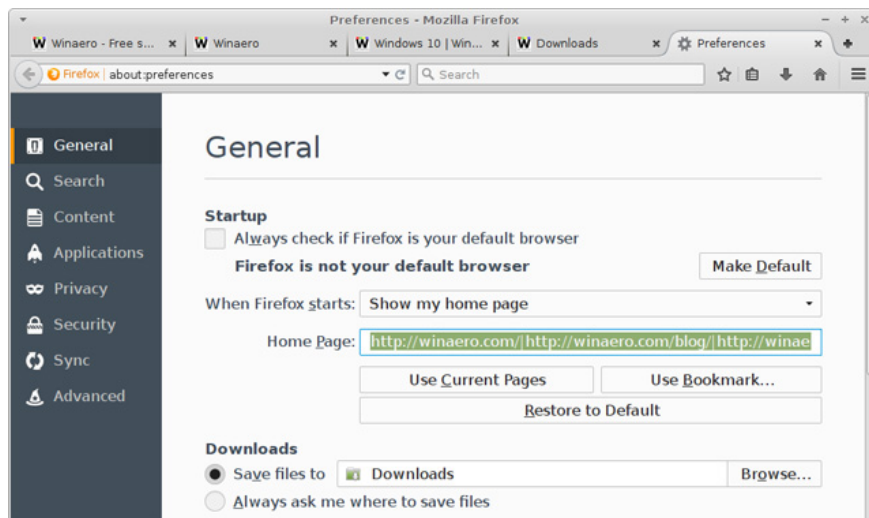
Preferences - Mozilla Firefox

W Winaero - Free s... ×
W Winaero ×
W Windows 10 | Win... ×
W Downloads ×
Preferences ×

Firefox about:preferences

Search

General
Search
Content
Applications
Privacy
Security
Sync
Advanced

General

Startup

Always check if Firefox is your default browser

Firefox is not your default browser

Make Default

When Firefox starts: Show my home page

Home Page: http://winaero.com/|http://winaero.com/blog/|http://winae

Use Current Pages

Use Bookmark...

Restore to Default

Downloads

Save files to Downloads Browse...

Always ask me where to save files